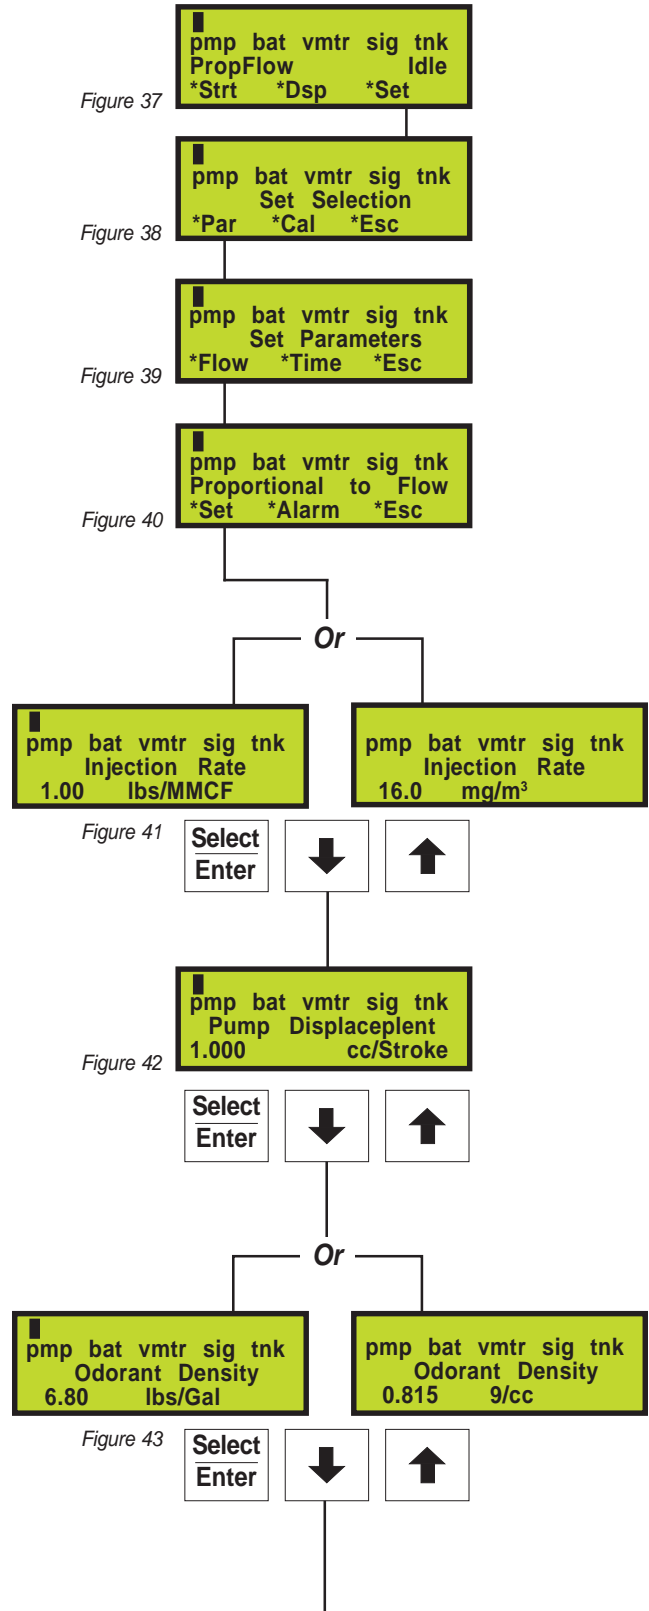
pmp bat vmtr sig tnk
PropFlow Idle
*Strt *Dsp *Set

Figure 37

pmp bat vmtr sig tnk
Set Selection
*Par *Cal *Esc

Figure 38

pmp bat vmtr sig tnk
Set Parameters
*Flow *Time *Esc

Figure 39

pmp bat vmtr sig tnk
Proportional to Flow
*Set *Alarm *Esc

Figure 40

Or

pmp bat vmtr sig tnk
Injection Rate
1.00 lbs/MMCF

pmp bat vmtr sig tnk
Injection Rate
16.0 mg/m$^3$

Figure 41

Select
Enter

pmp bat vmtr sig tnk
Pump Displaceplent
1.000 cc/Stroke

Figure 42

Select
Enter

Or

pmp bat vmtr sig tnk
Odorant Density
6.80 lbs/Gal

pmp bat vmtr sig tnk
Odorant Density
0.815 9/cc

Figure 43

Select
Enter